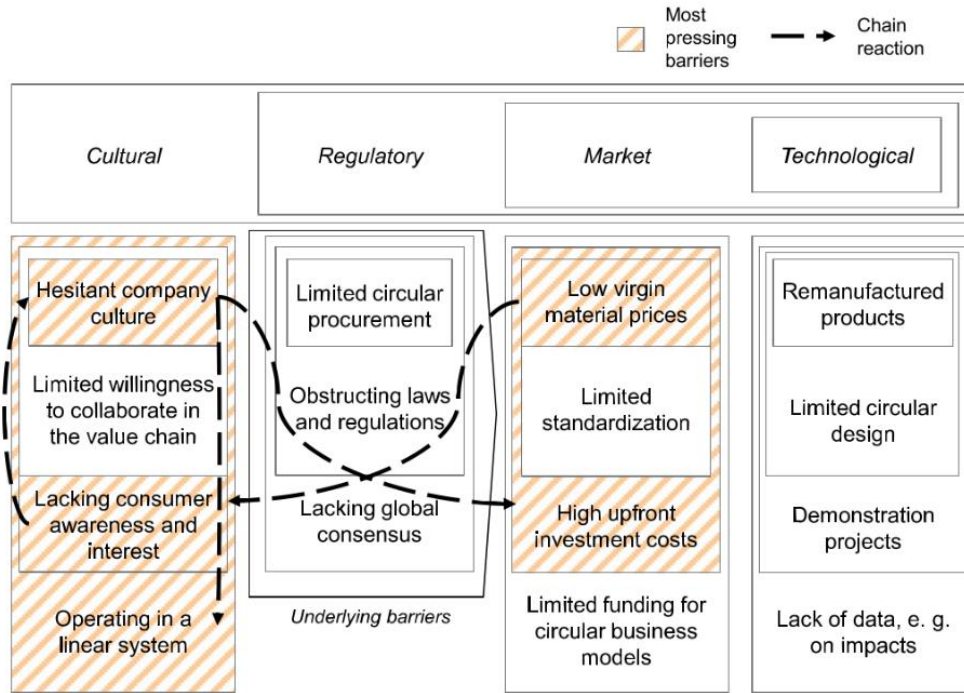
Most pressing barriers

Chain reaction

Cultural

Regulatory

Market

Technological

Hesitant company culture

Limited willingness to collaborate in the value chain

Lacking consumer awareness and interest

Operating in a linear system

Limited circular procurement

Obstructing laws and regulations

Lacking global consensus

Underlying barriers

Low virgin material prices

Limited standardization

High upfront investment costs

Limited funding for circular business models

Remanufactured products

Limited circular design

Demonstration projects

Lack of data, e. g. on impacts